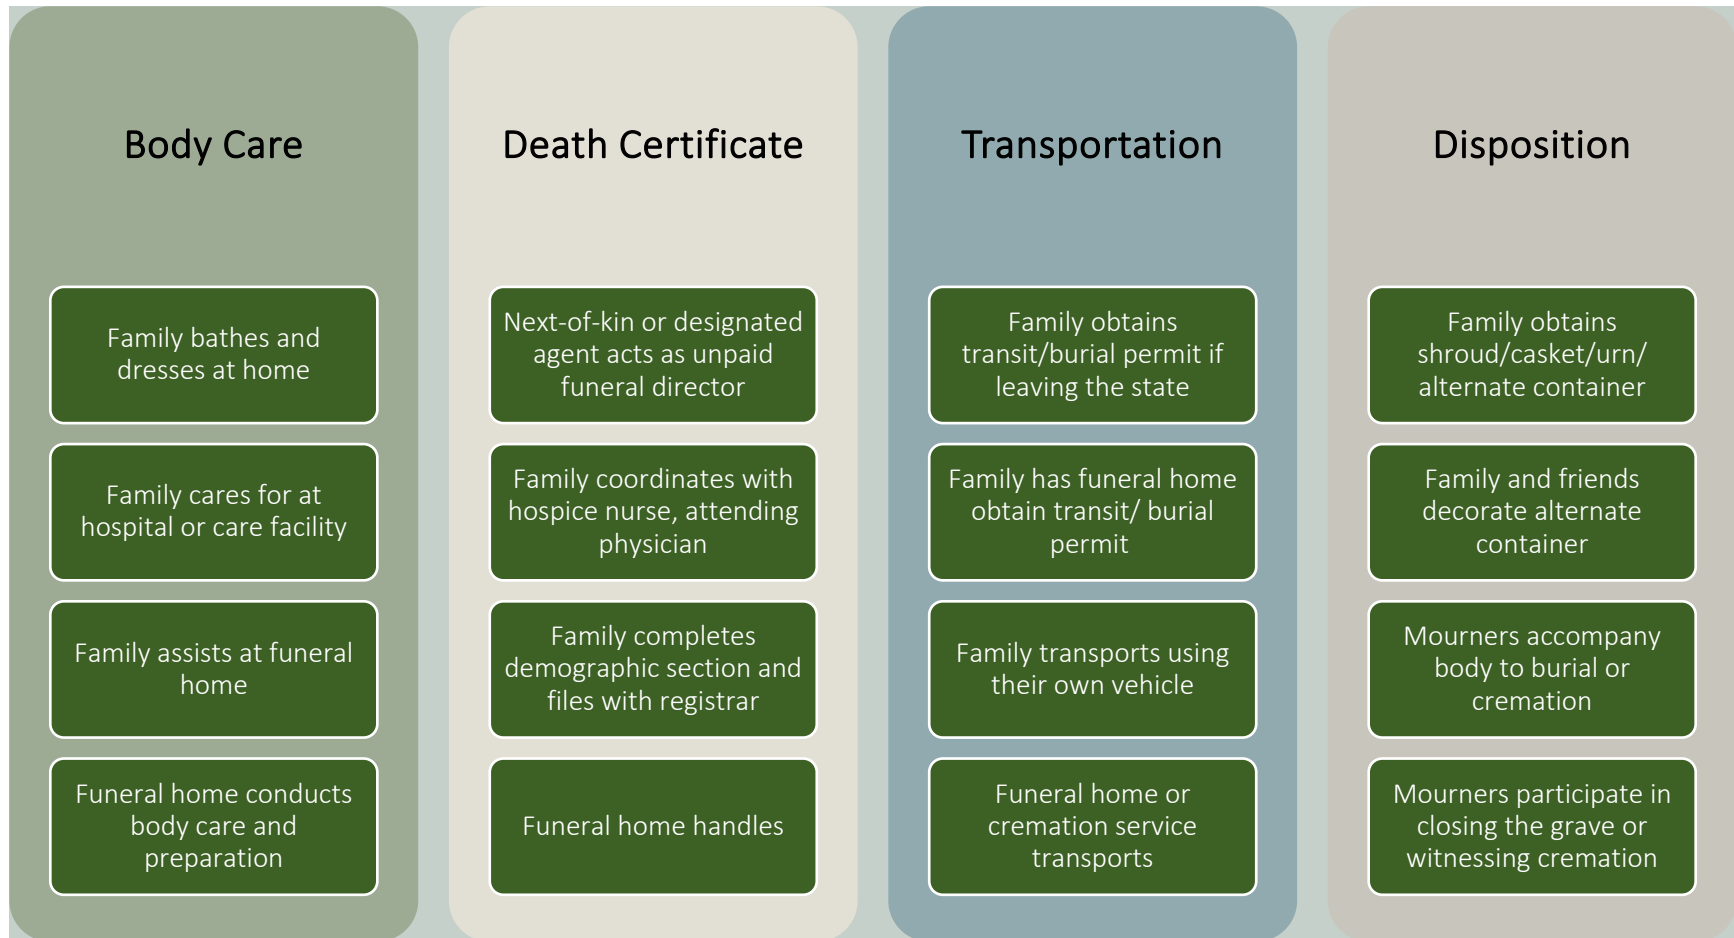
Body Care

Family bathes and dresses at home

Family cares for at hospital or care facility

Family assists at funeral home

Funeral home conducts body care and preparation

Death Certificate

Next-of-kin or designated agent acts as unpaid funeral director

Family coordinates with hospice nurse, attending physician

Family completes demographic section and files with registrar

Funeral home handles

Transportation

Family obtains transit/burial permit if leaving the state

Family has funeral home obtain transit/ burial permit

Family transports using their own vehicle

Funeral home or cremation service transports

Disposition

Family obtains shroud/casket/urn/ alternate container

Family and friends decorate alternate container

Mourners accompany body to burial or cremation

Mourners participate in closing the grave or witnessing cremation